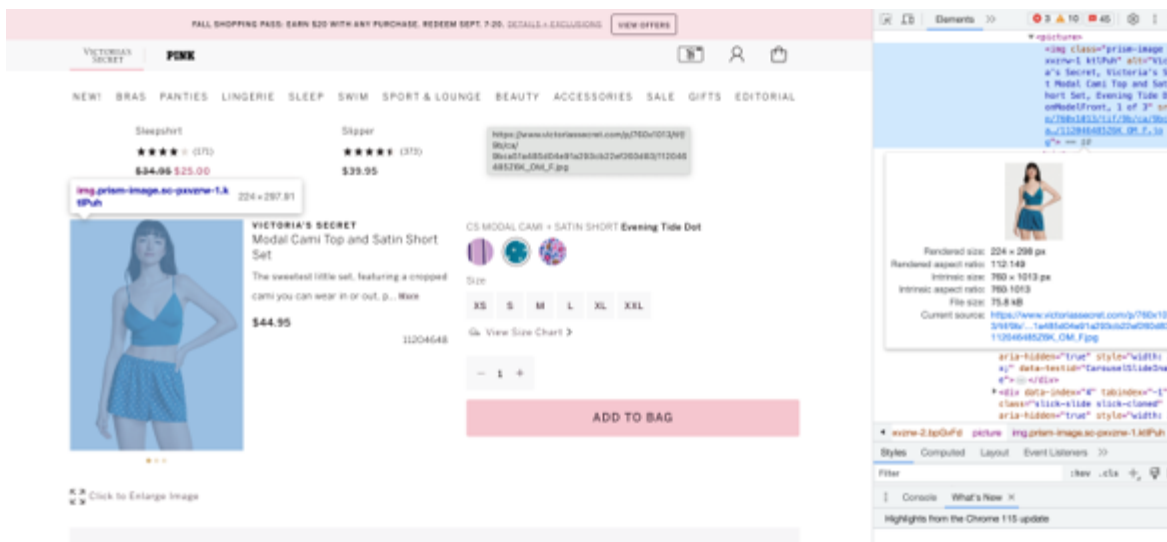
FALL SHOPPING PASS: EARN $20 WITH ANY PURCHASE. REDEEM SEPT. 7-20. DETAILS + EXCLUSIONS VIEW OFFERS

VICTORIA'S SECRET PINK

NEW! BRAS PANTIES LINGERIE SLEEP SWIM SPORT & LOUNGE BEAUTY ACCESSORIES SALE GIFTS EDITORIAL

Sleepshirt
(171)
$34.95 $25.00

Slipper
(373)
$39.95

https://www.victoriassecret.com/p/760x1013/tif/9b/ca/9bca51a485d04e81a293cb22ef260d83/112046485ZBK_OM_F.jpg

img.prism-image.sc-pxverw-1.ktlPuh 224 × 297.81

VICTORIA'S SECRET
Modal Cami Top and Satin Short Set

The sweetest little set, featuring a cropped cami you can wear in or out, p... More

$44.95

11204648

CS MODAL CAMI + SATIN SHORT Evening Tide Dot

Size

XS S M L XL XXL

View Size Chart >

– 1 +

ADD TO BAG

Click to Enlarge Image

Elements >> 3 10 45

<picture>
<img class="prism-image sc-pxverw-1 ktlPuh" alt="Victoria's Secret, Victoria's Secret Modal Cami Top and Satin Short Set, Evening Tide Dot, onModelFront, 1 of 3" src="https://www.victoriassecret.com/p/760x1013/tif/9b/ca/9bca.../112046485ZBK_OM_F.jpg"> == $0

Rendered size: 224 × 298 px
Rendered aspect ratio: 112:149
Intrinsic size: 760 × 1013 px
Intrinsic aspect ratio: 760:1013
File size: 75.8 kB
Current source: https://www.victoriassecret.com/p/760x1013/tif/9b/...1a485d04e81a293cb22ef260d83/112046485ZBK_OM_F.jpg

aria-hidden="true" style="width:
x;" data-testid="CarouselSlideIna
e"> </div>
<div data-index="4" tabindex="-1"
class="slick-slide slick-cloned"
aria-hidden="true" style="width:

pxverw-2.bpGvFd picture img.prism-image.sc-pxverw-1.ktlPuh

Styles Computed Layout Event Listeners >>

Filter :hov .cls +

Console What's New ×

Highlights from the Chrome 115 update